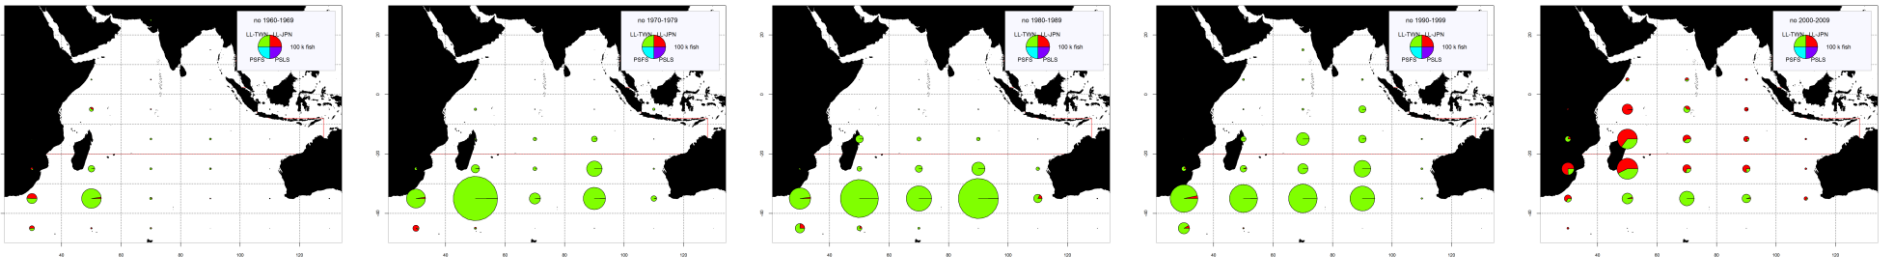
ne 1960-1969
LL-TWN LL-JPN
100 k fish
PSFS PSLS
40 60 80 100 120

ne 1970-1979
LL-TWN LL-JPN
100 k fish
PSFS PSLS
40 60 80 100 120

ne 1980-1989
LL-TWN LL-JPN
100 k fish
PSFS PSLS
40 60 80 100 120

ne 1990-1999
LL-TWN LL-JPN
100 k fish
PSFS PSLS
40 60 80 100 120

ne 2000-2009
LL-TWN LL-JPN
100 k fish
PSFS PSLS
40 60 80 100 120